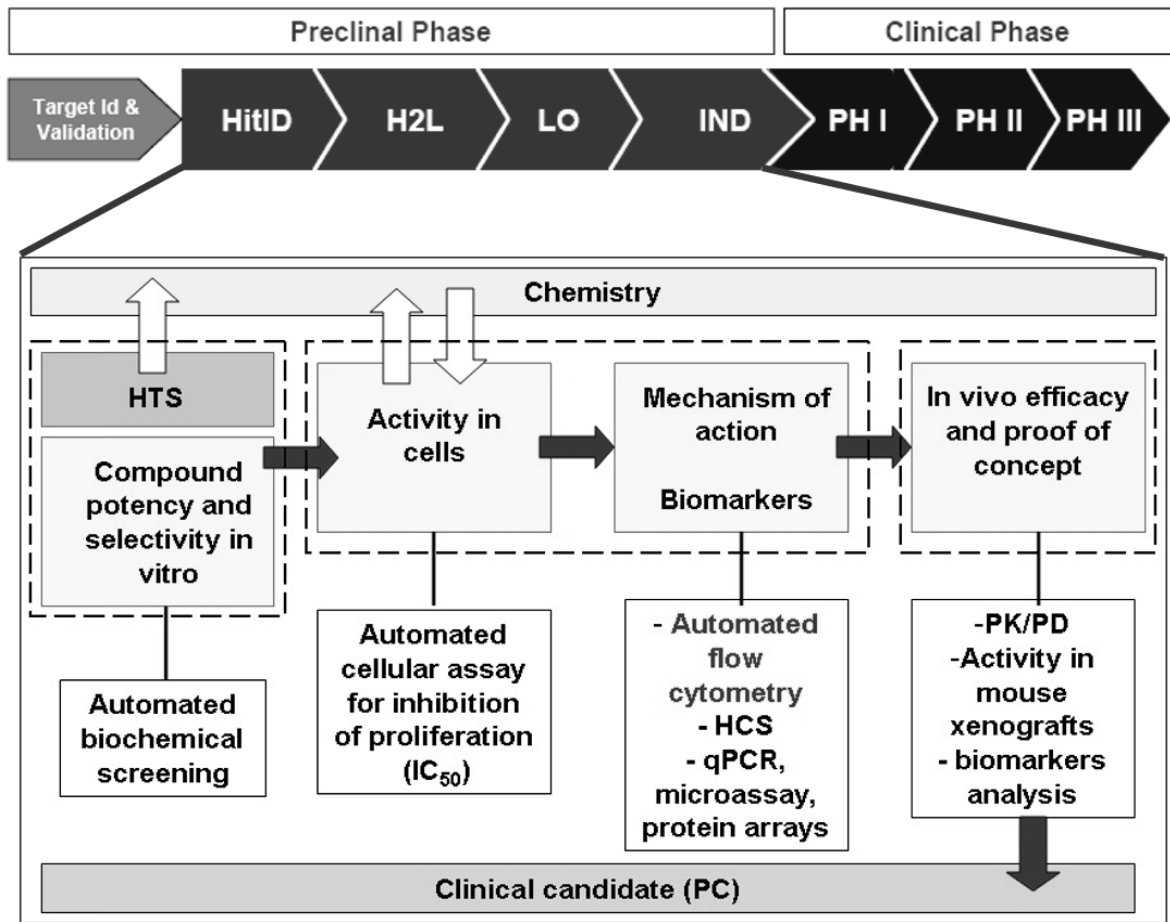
Preclinal Phase

Clinical Phase

Target Id & Validation

HitID

H2L

LO

IND

PH I

PH II

PH III

Chemistry

HTS

Compound potency and selectivity in vitro

Activity in cells

Mechanism of action

Biomarkers

In vivo efficacy and proof of concept

Automated biochemical screening

Automated cellular assay for inhibition of proliferation ($IC_{50}$)

- Automated flow cytometry
- HCS
- qPCR, microassay, protein arrays

-PK/PD
-Activity in mouse xenografts
- biomarkers analysis

Clinical candidate (PC)